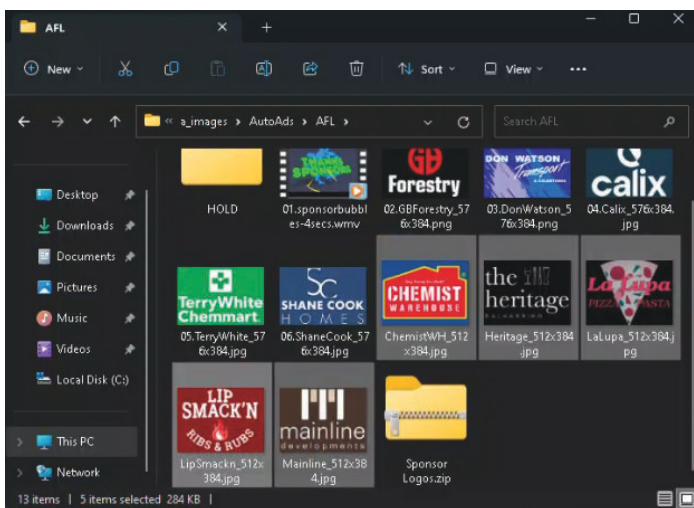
AFL
New
Sort
View
...
« a_images › AutoAds › AFL ›
Search AFL
Desktop
Downloads
Documents
Pictures
Music
Videos
Local Disk (C:)
This PC
Network
HOLD
THANK SPONSORS
01.sponsorbubbles-4secs.wmv
GB Forestry
02.GBForestry_576x384.png
DON WATSON Transport
03.DonWatson_576x384.png
calix
04.Calix_576x384.jpg
TerryWhite Chemmart.
05.TerryWhite_576x384.jpg
SHANE COOK HOMES
06.ShaneCook_576x384.png
CHEMIST WAREHOUSE
ChemistWH_512x384.jpg
the heritage
Heritage_512x384.jpg
La Lupa PIZZA PASTA
LaLupa_512x384.jpg
LIP SMACK'N RIBS & RUBS
LipSmackn_512x384.jpg
mainline developments
Mainline_512x384.jpg
Sponsor Logos.zip
13 items | 5 items selected 284 KB |